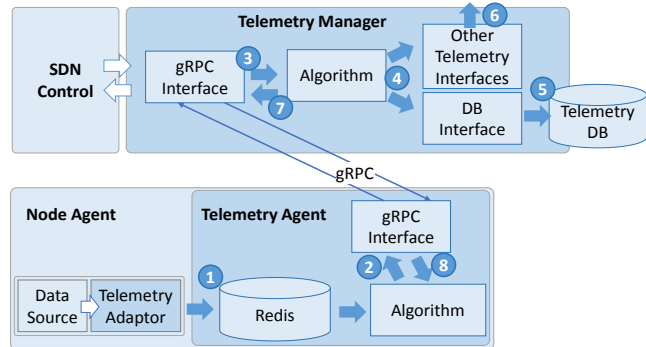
Telemetry Manager

SDN Control

gRPC Interface

3

Algorithm

7

6

Other Telemetry Interfaces

4

DB Interface

5

Telemetry DB

gRPC

Node Agent

Telemetry Agent

gRPC Interface

2

8

1

Data Source

Telemetry Adaptor

Redis

Algorithm